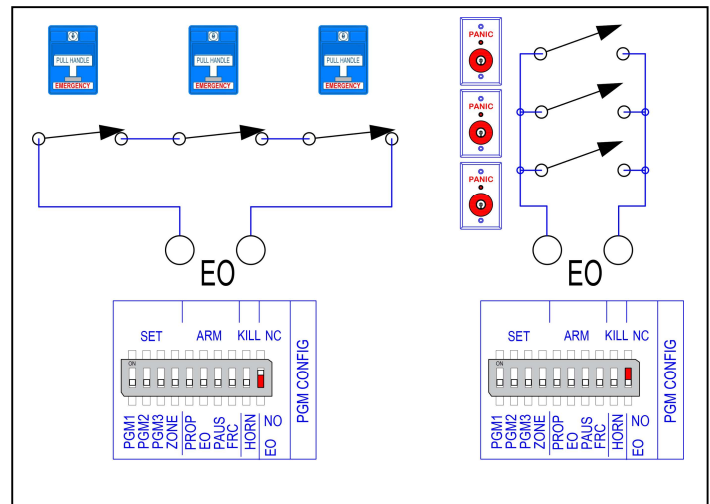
PULL HANDLE
EMERGENCY
PULL HANDLE
EMERGENCY
PULL HANDLE
EMERGENCY

EO

SET ARM KILL NC
ON
PGM1 PGM2 PGM3 ZONE PROP EO PAUS FRC HORN EO NO
PGM CONFIG

PANIC
PANIC
PANIC

EO

SET ARM KILL NC
ON
PGM1 PGM2 PGM3 ZONE PROP EO PAUS FRC HORN EO NO
PGM CONFIG